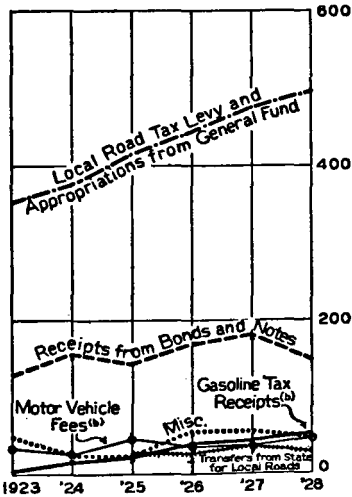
600

Local Road Tax Levy and Appropriations from General Fund

400

200

Receipts from Bonds and Notes

Gasoline Tax Receipts(b)

Motor Vehicle Fees(b)

Misc.

Transfers from State for Local Roads

0

1923 '24 '25 '26 '27 '28